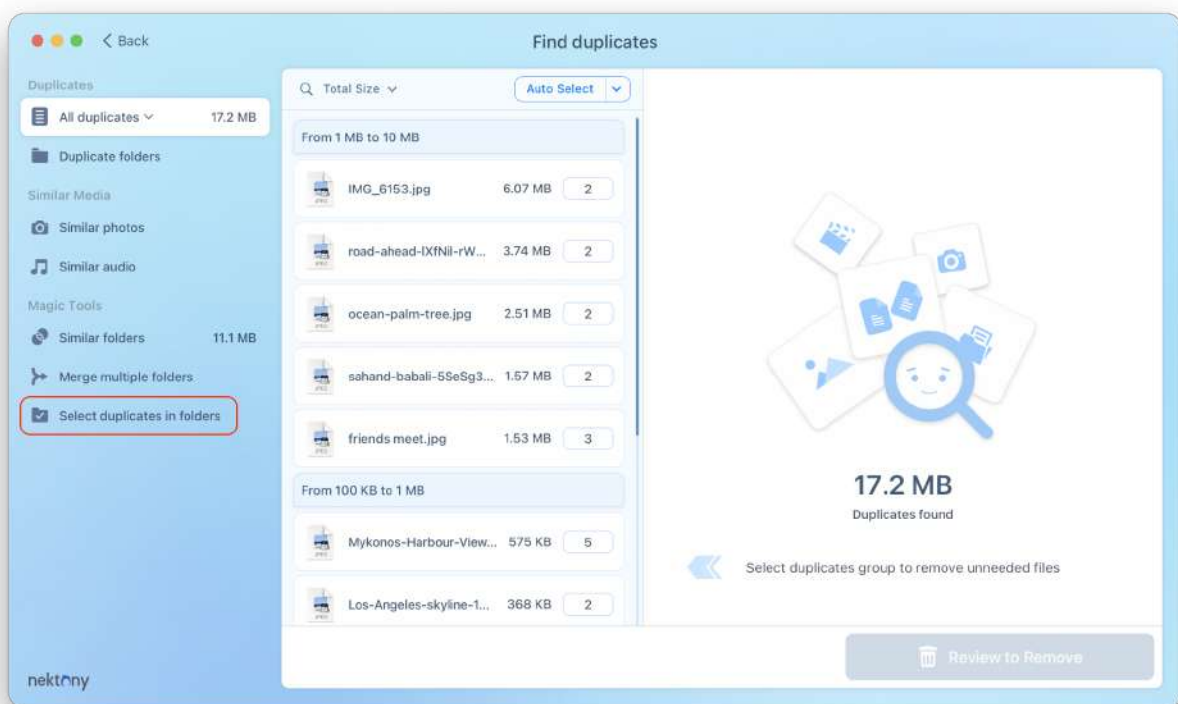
< Back

Find duplicates

Duplicates

All duplicates 17.2 MB

Duplicate folders

Similar Media

Similar photos

Similar audio

Magic Tools

Similar folders 11.1 MB

Merge multiple folders

Select duplicates in folders

nektony

Total Size

Auto Select

From 1 MB to 10 MB

IMG_6153.jpg 6.07 MB 2

road-ahead-lXfNil-rW... 3.74 MB 2

ocean-palm-tree.jpg 2.51 MB 2

sahand-babali-5SeSg3... 1.57 MB 2

friends meet.jpg 1.53 MB 3

From 100 KB to 1 MB

Mykonos-Harbour-View... 575 KB 5

Los-Angeles-skyline-1... 368 KB 2

17.2 MB

Duplicates found

Select duplicates group to remove unneeded files

Review to Remove